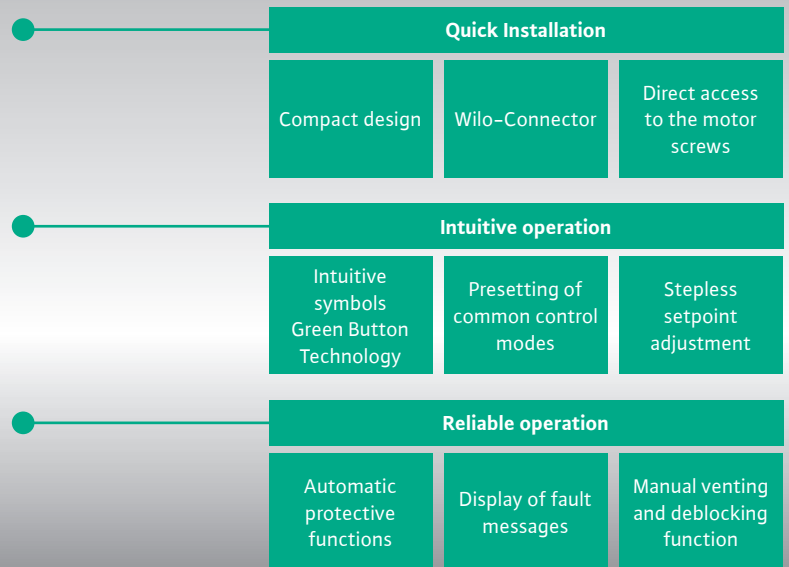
Quick Installation

Compact design

Wilo-Connector

Direct access to the motor screws

Intuitive operation

Intuitive symbols Green Button Technology

Presetting of common control modes

Stepless setpoint adjustment

Reliable operation

Automatic protective functions

Display of fault messages

Manual venting and deblocking function